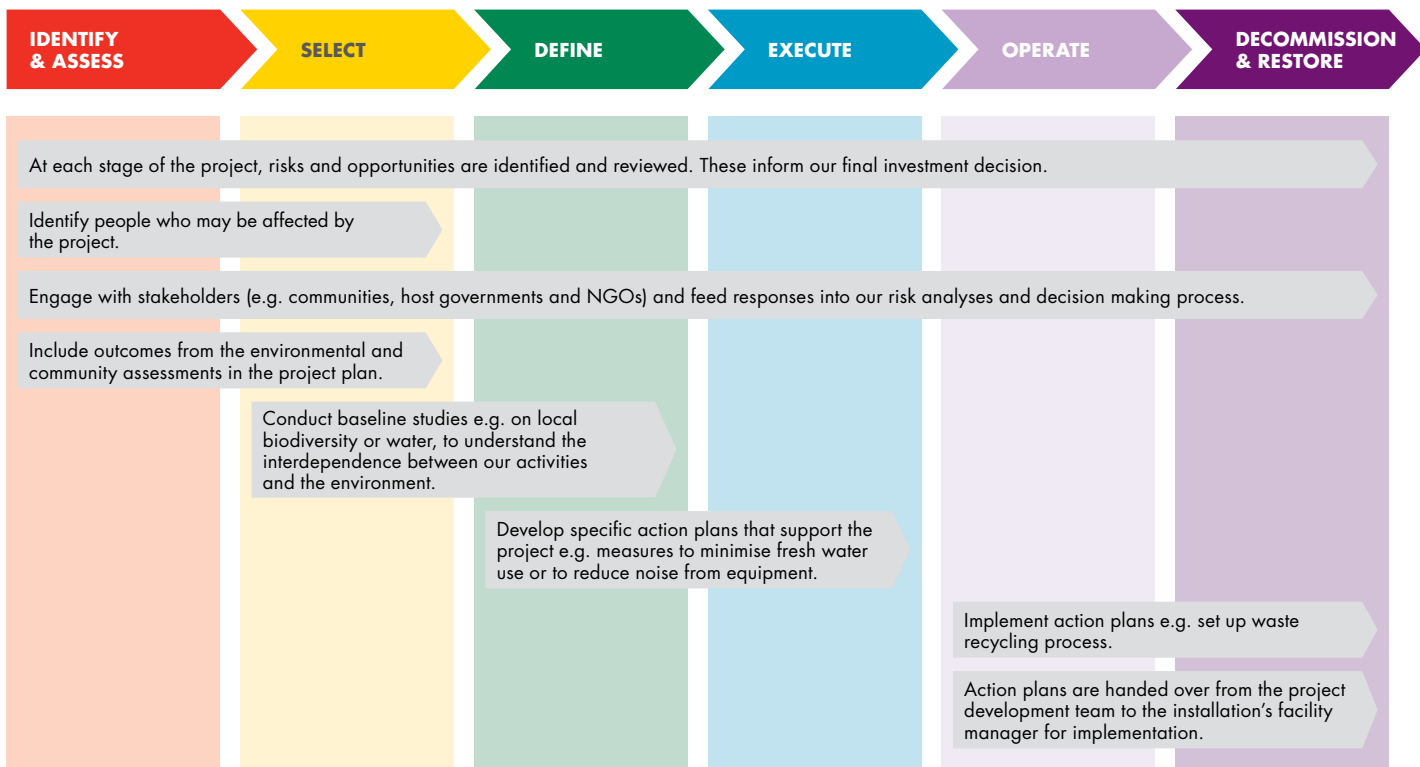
IDENTIFY & ASSESS

SELECT

DEFINE

EXECUTE

OPERATE

DECOMMISSION & RESTORE

At each stage of the project, risks and opportunities are identified and reviewed. These inform our final investment decision.

Identify people who may be affected by the project.

Engage with stakeholders (e.g. communities, host governments and NGOs) and feed responses into our risk analyses and decision making process.

Include outcomes from the environmental and community assessments in the project plan.

Conduct baseline studies e.g. on local biodiversity or water, to understand the interdependence between our activities and the environment.

Develop specific action plans that support the project e.g. measures to minimise fresh water use or to reduce noise from equipment.

Implement action plans e.g. set up waste recycling process.

Action plans are handed over from the project development team to the installation's facility manager for implementation.